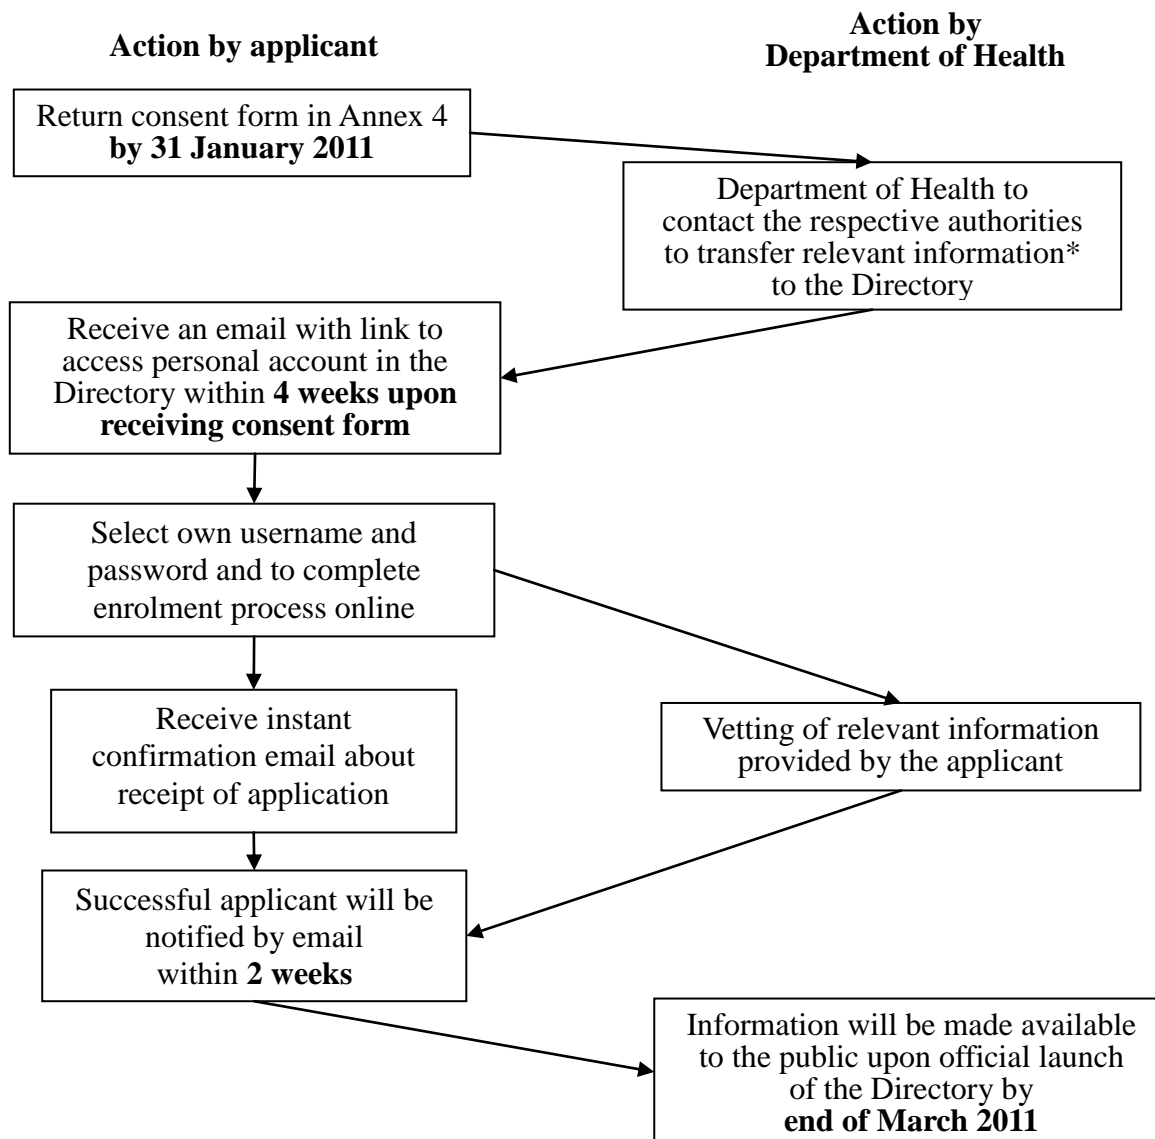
Action by applicant

Action by Department of Health

Return consent form in Annex 4 **by 31 January 2011**

Department of Health to contact the respective authorities to transfer relevant information* to the Directory

Receive an email with link to access personal account in the Directory within **4 weeks upon receiving consent form**

Select own username and password and to complete enrolment process online

Receive instant confirmation email about receipt of application

Vetting of relevant information provided by the applicant

Successful applicant will be notified by email within **2 weeks**

Information will be made available to the public upon official launch of the Directory by **end of March 2011**